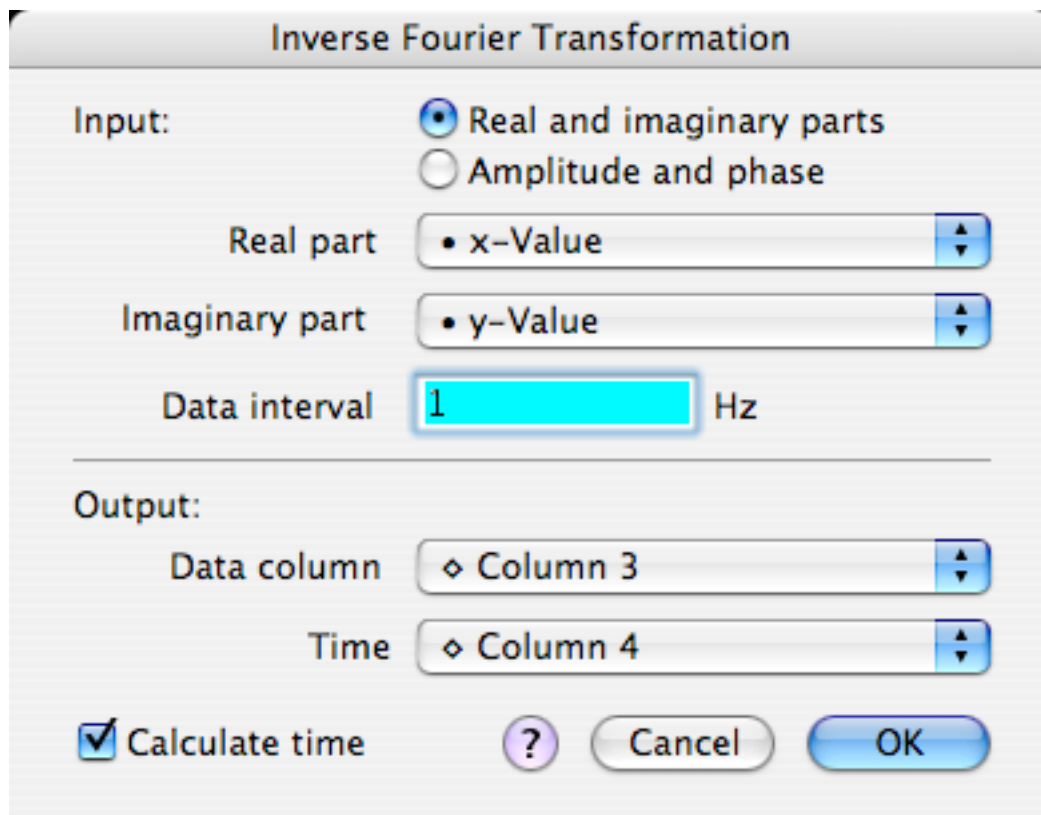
Inverse Fourier Transformation

Input:
Real and imaginary parts
Amplitude and phase

Real part • x-Value

Imaginary part • y-Value

Data interval 1 Hz

Output:

Data column ◇ Column 3

Time ◇ Column 4

Calculate time

?

Cancel

OK